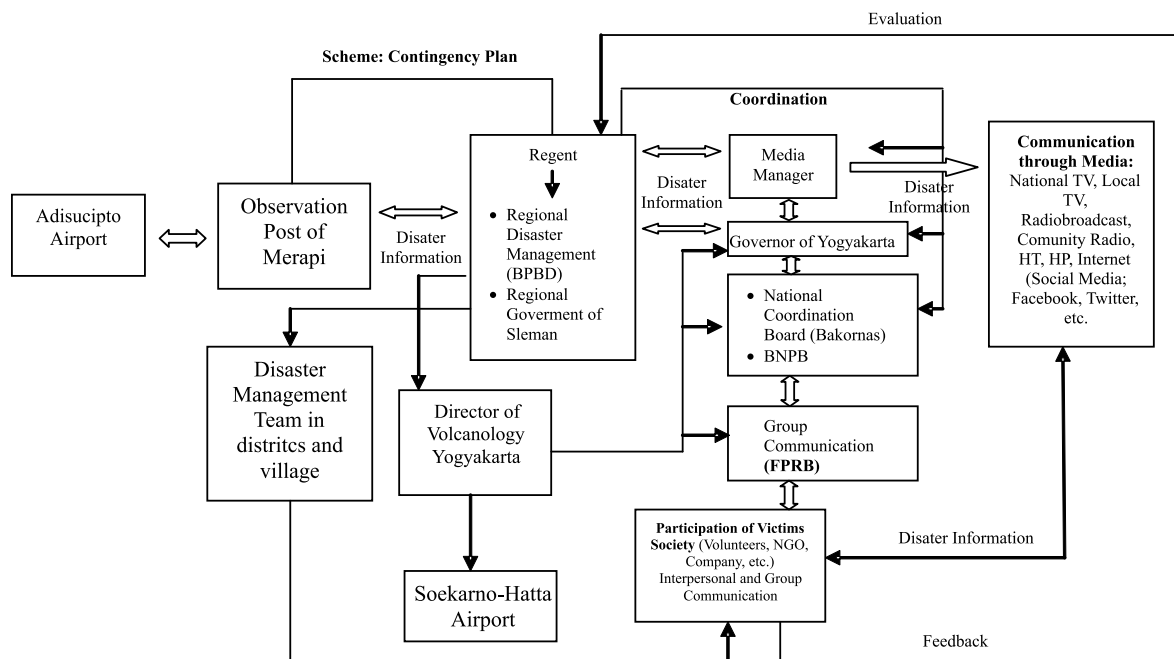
Evaluation

Scheme: Contingency Plan

Coordination

Adisucipto Airport

Observation Post of Merapi

Disater Information

Regent

• Regional Disaster Management (BPBD)
• Regional Goverment of Sleman

Disater Information

Media Manager

Disater Information

Communication through Media: National TV, Local TV, Radiobroadcast, Comunity Radio, HT, HP, Internet (Social Media; Facebook, Twitter, etc.

Governor of Yogyakarta

• National Coordination Board (Bakornas)
• BNPB

Disaster Management Team in distritcs and village

Director of Volcanology Yogyakarta

Group Communication (FPRB)

Participation of Victims Society (Volunteers, NGO, Company, etc.) Interpersonal and Group Communication

Disater Information

Soekarno-Hatta Airport

Feedback